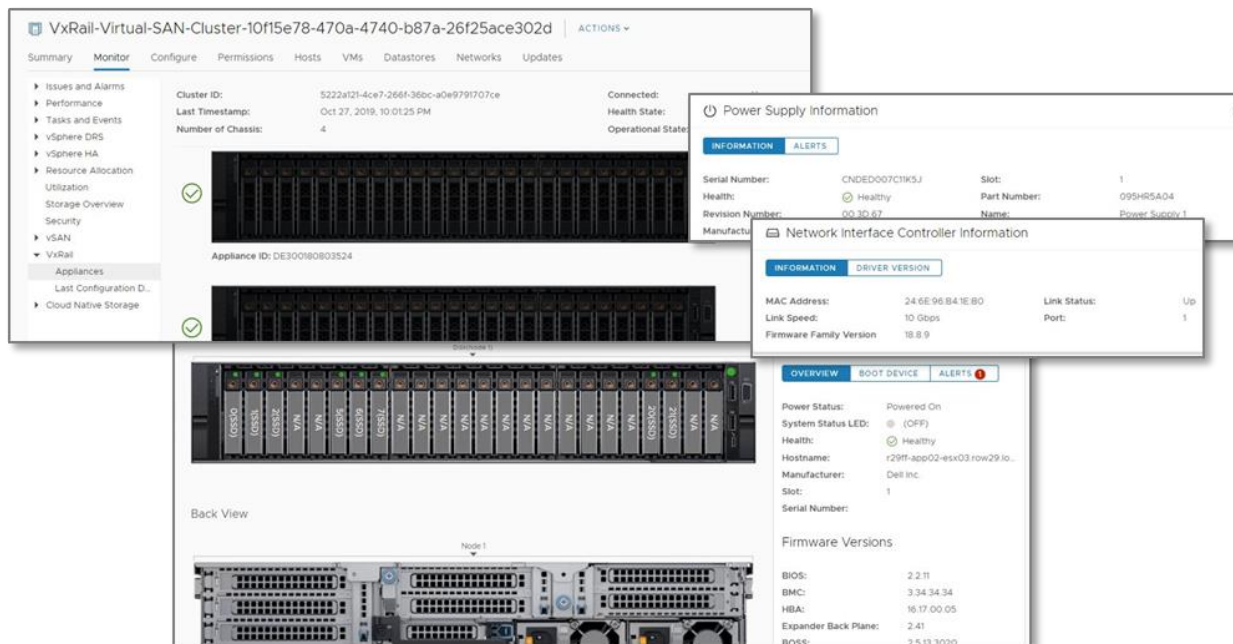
VxRail-Virtual-SAN-Cluster-10f15e78-470a-4740-b87a-26f25ace302d ACTIONS

Summary Monitor Configure Permissions Hosts VMs Datastores Networks Updates

Issues and Alarms
Performance
Tasks and Events
vSphere DRS
vSphere HA
Resource Allocation
Utilization
Storage Overview
Security
vSAN
VxRail
Appliances
Last Configuration D...
Cloud Native Storage

Cluster ID: 5222a121-4ce7-266f-36bc-a0e9791707ce
Last Timestamp: Oct 27, 2019, 10:01:25 PM
Number of Chassis: 4

Connected:
Health State:
Operational State:

Appliance ID: DE300180803524

Power Supply Information

INFORMATION ALERTS

Serial Number: CNDED007C11K5J
Health: Healthy
Revision Number: 00.3D.67
Manufactu

Slot: 1
Part Number: 095HR5A04
Name: Power Supply 1

Network Interface Controller Information

INFORMATION DRIVER VERSION

MAC Address: 24:6E:96:B4:1E:B0
Link Speed: 10 Gbps
Firmware Family Version 18.8.9

Link Status: Up
Port: 1

0(SSD) 1(SSD) 2(SSD) N/A N/A 5(SSD) N/A 7(SSD) N/A N/A N/A N/A N/A N/A N/A N/A N/A N/A N/A N/A 20(SSD) 21(SSD) N/A N/A

OVERVIEW BOOT DEVICE ALERTS 1

Power Status: Powered On
System Status LED: (OFF)
Health: Healthy
Hostname: r29ff-app02-esx03.row29.lo...
Manufacturer: Dell Inc.
Slot: 1
Serial Number:

Back View

Node 1

Firmware Versions

BIOS: 2.2.11
BMC: 3.34.34.34
HBA: 16.17.00.05
Expander Back Plane: 2.41
BOSS: 2.5.13.3020